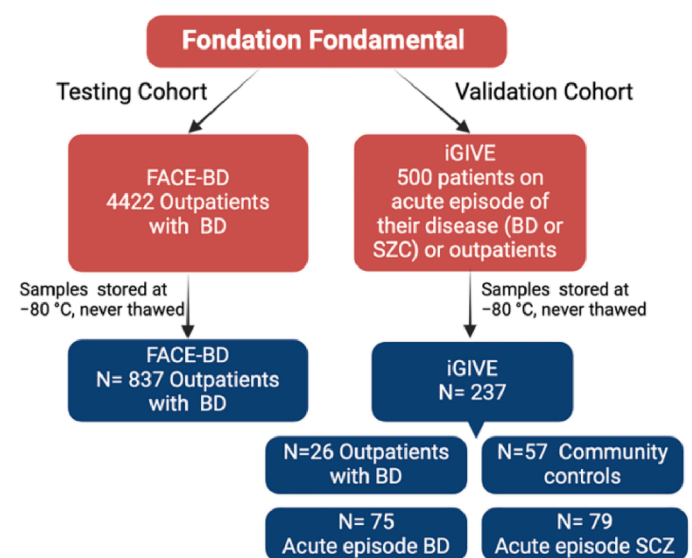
Fondation Fondamental

Testing Cohort

Validation Cohort

FACE-BD
4422 Outpatients with BD

iGIVE
500 patients on acute episode of their disease (BD or SZC) or outpatients

Samples stored at −80 °C, never thawed

Samples stored at −80 °C, never thawed

FACE-BD
N= 837 Outpatients with BD

iGIVE
N= 237

N=26 Outpatients with BD

N=57 Community controls

N= 75
Acute episode BD

N= 79
Acute episode SCZ